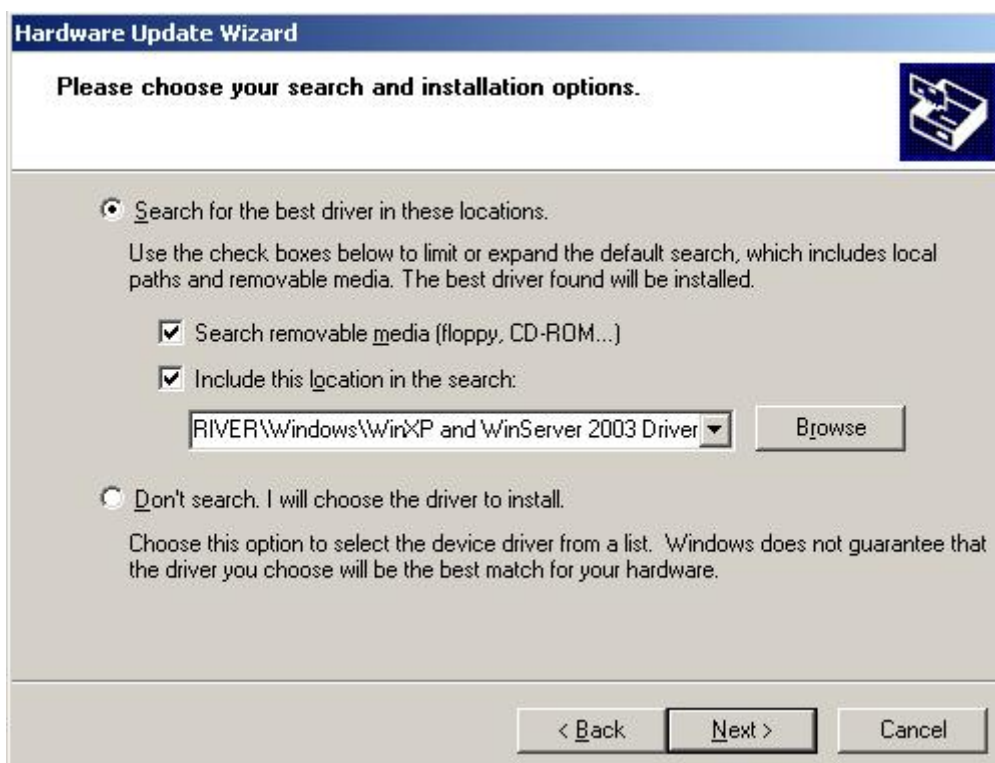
Hardware Update Wizard

Please choose your search and installation options.

Search for the best driver in these locations.

Use the check boxes below to limit or expand the default search, which includes local paths and removable media. The best driver found will be installed.

Search removable media (floppy, CD-ROM...)

Include this location in the search:

RIVER\Windows\WinXP and WinServer 2003 Driver

Browse

Don't search. I will choose the driver to install.

Choose this option to select the device driver from a list. Windows does not guarantee that the driver you choose will be the best match for your hardware.

< Back

Next >

Cancel